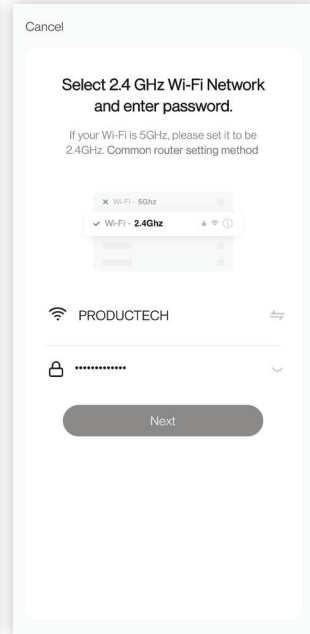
Cancel

Select 2.4 GHz Wi-Fi Network and enter password.

If your Wi-Fi is 5GHz, please set it to be 2.4GHz. Common router setting method

× Wi-Fi - 5Ghz

✓ Wi-Fi - 2.4Ghz

PRODUCTECH

••••••••••••••

Next